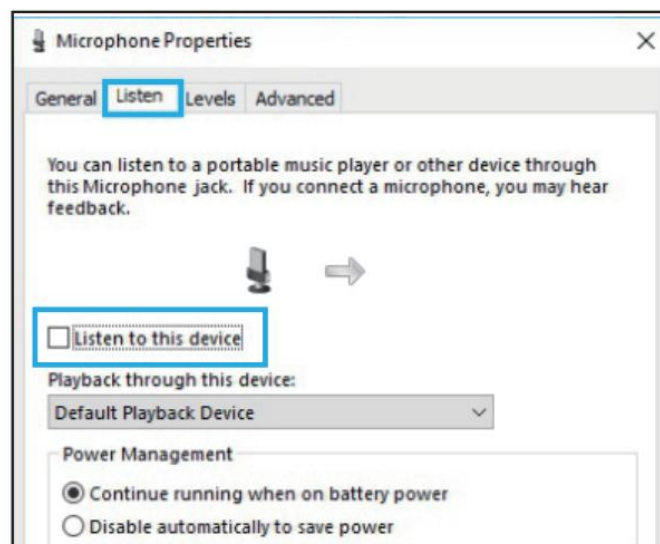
Microphone Properties

×

General Listen Levels Advanced

You can listen to a portable music player or other device through this Microphone jack. If you connect a microphone, you may hear feedback.

Listen to this device

Playback through this device:

Default Playback Device

Power Management

Continue running when on battery power

Disable automatically to save power